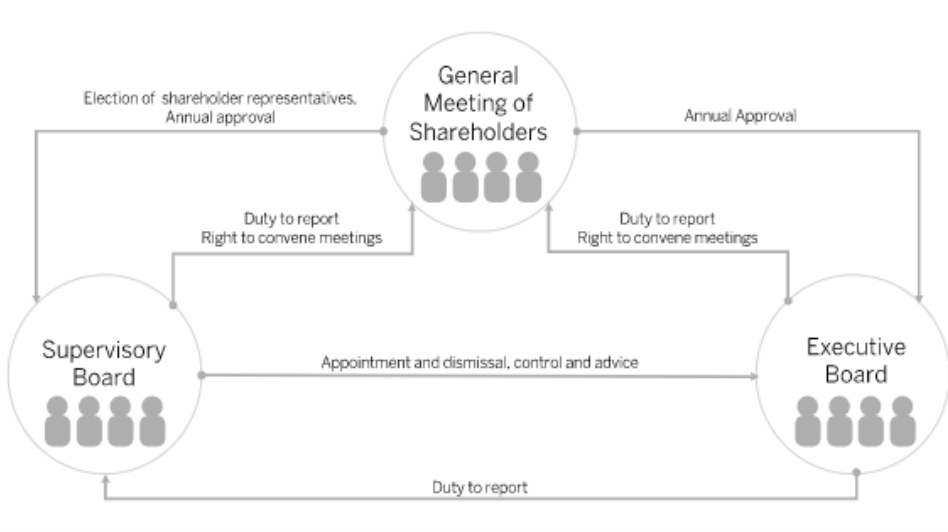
General Meeting of Shareholders

Election of shareholder representatives, Annual approval

Annual Approval

Duty to report
Right to convene meetings

Duty to report
Right to convene meetings

Supervisory Board

Appointment and dismissal, control and advice

Executive Board

Duty to report